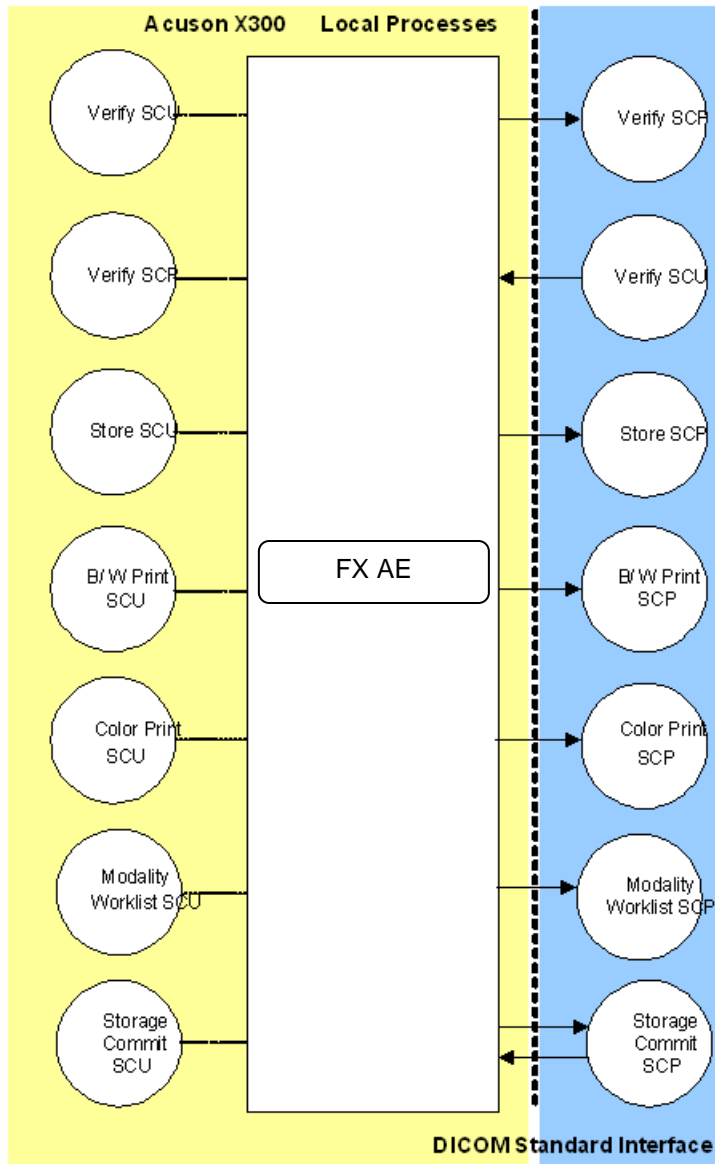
Acuson X300 Local Processes

Verify SCU

Verify SCP

Store SCU

B/W Print SCU

Color Print SCU

Modality Worklist SCU

Storage Commit SCU

FX AE

Verify SCP

Verify SCU

Store SCP

B/W Print SCP

Color Print SCP

Modality Worklist SCP

Storage Commit SCP

DICOM Standard Interface